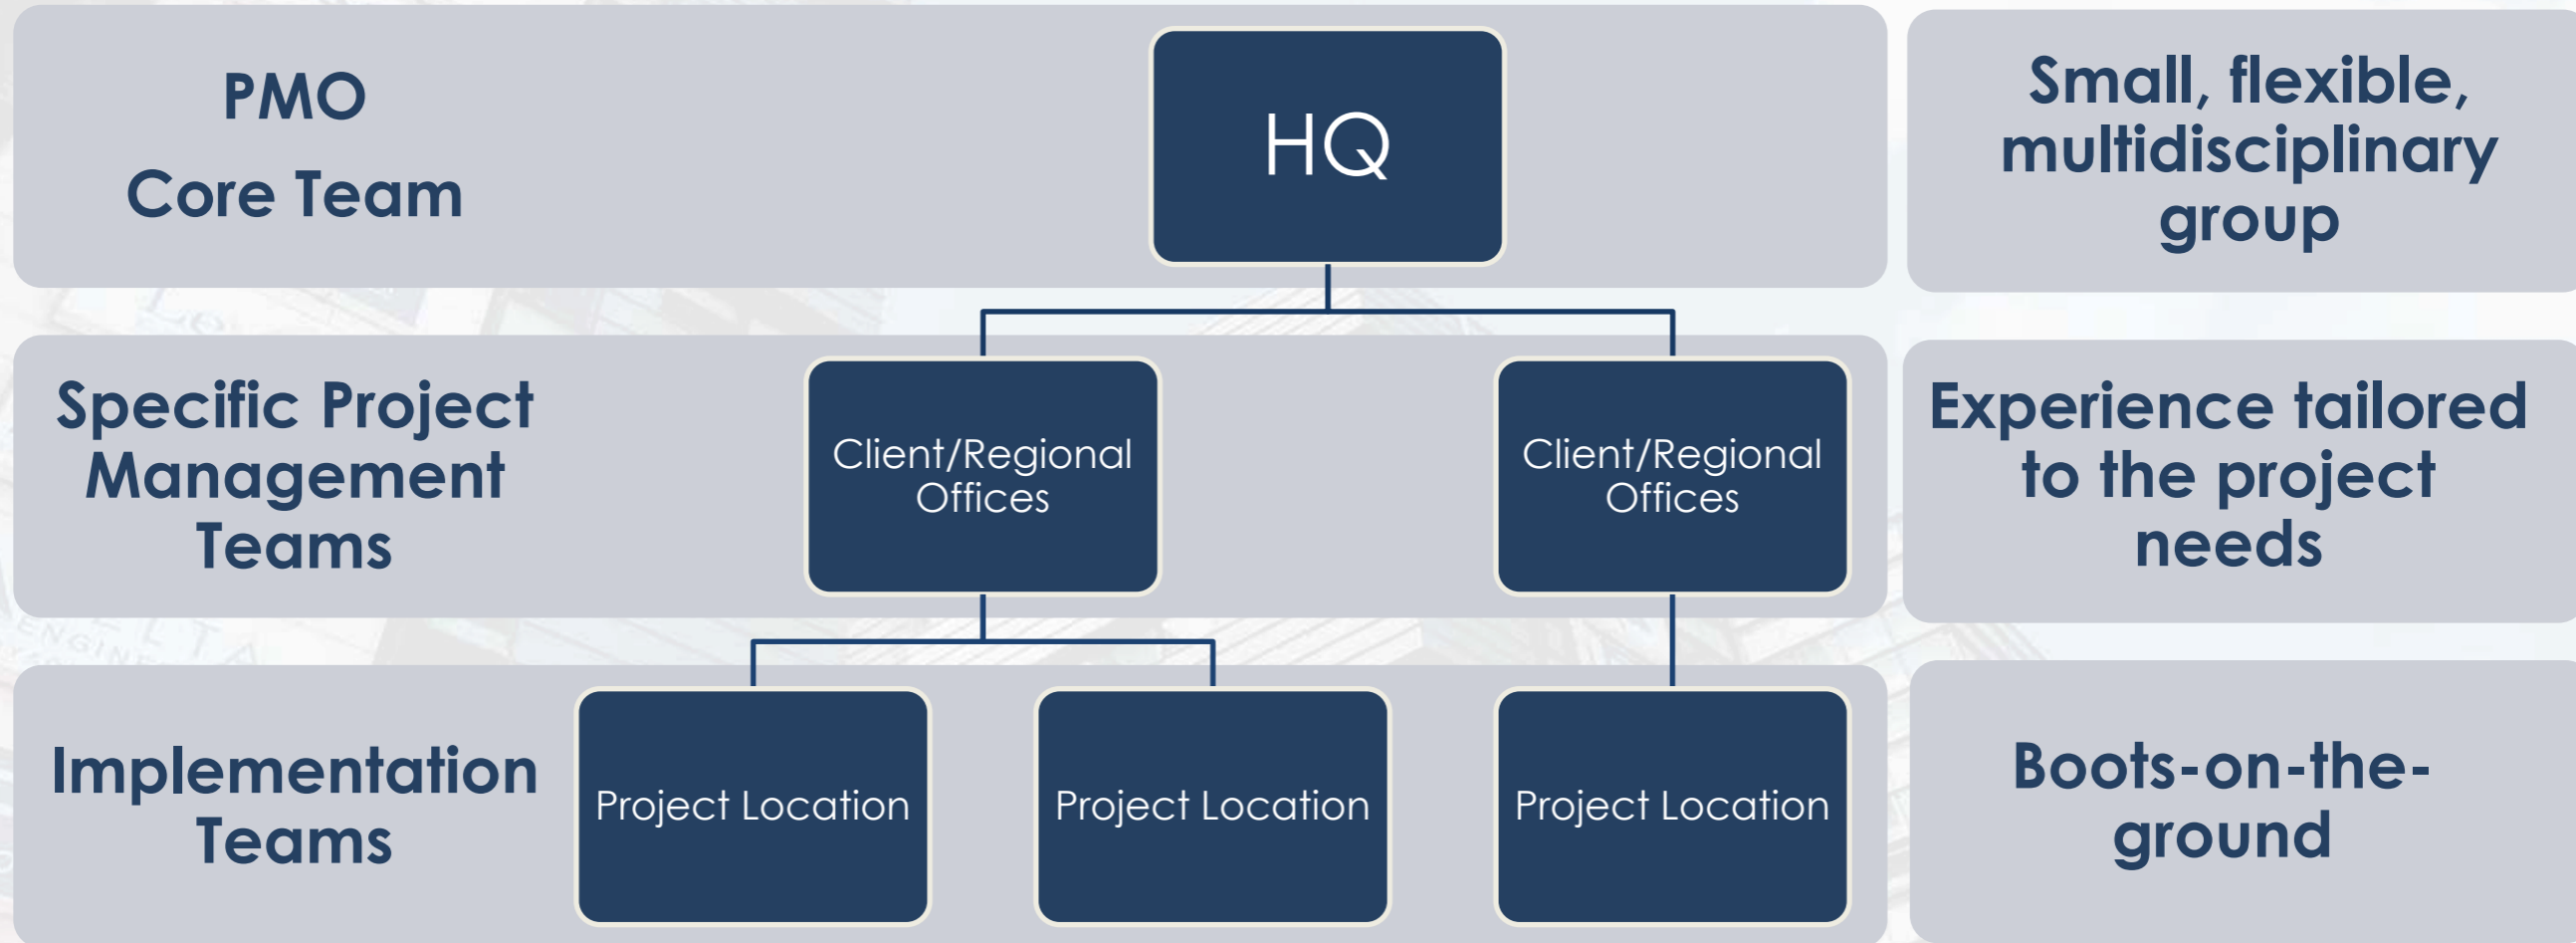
PMO
Core Team

HQ

Small, flexible, multidisciplinary group

Specific Project Management Teams

Client/Regional Offices

Client/Regional Offices

Experience tailored to the project needs

Implementation Teams

Project Location

Project Location

Project Location

Boots-on-the-ground